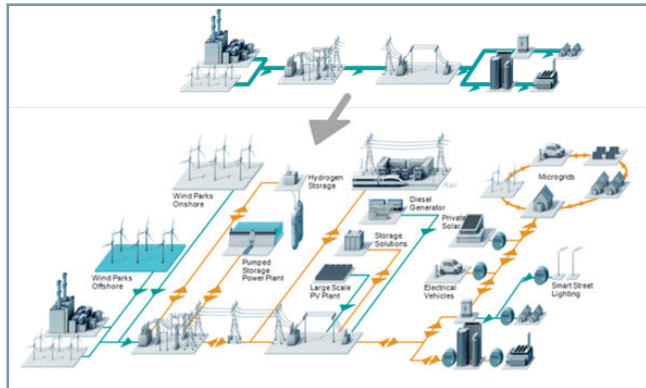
Wind Parks Onshore

Hydrogen Storage

Rail

Microgrids

Diesel Generator

Private Solar

Wind Parks Offshore

Pumped Storage Power Plant

Storage Solutions

Large Scale PV Plant

Electrical Vehicles

Smart Street Lighting